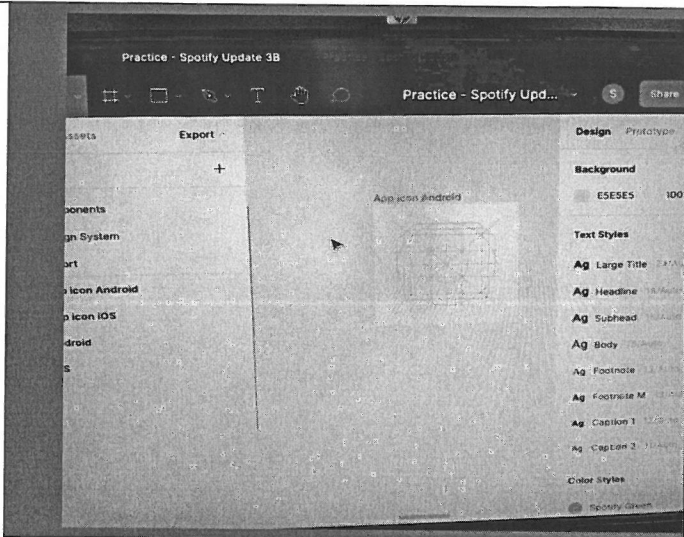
Practice - Spotify Update 3B

Practice - Spotify Upd...

S

Share

ssets

Export

+

ponents

gn System

rt

 icon Android

 icon iOS

droid

s

App icon Android

Design

Prototype

Background

E5E5E5

100

Text Styles

Ag Large Title

Ag Headline

Ag Subhead

Ag Body

Ag Footnote

Ag Footnote M

Ag Caption 1

Ag Caption 2

Color Styles

Spotify Green